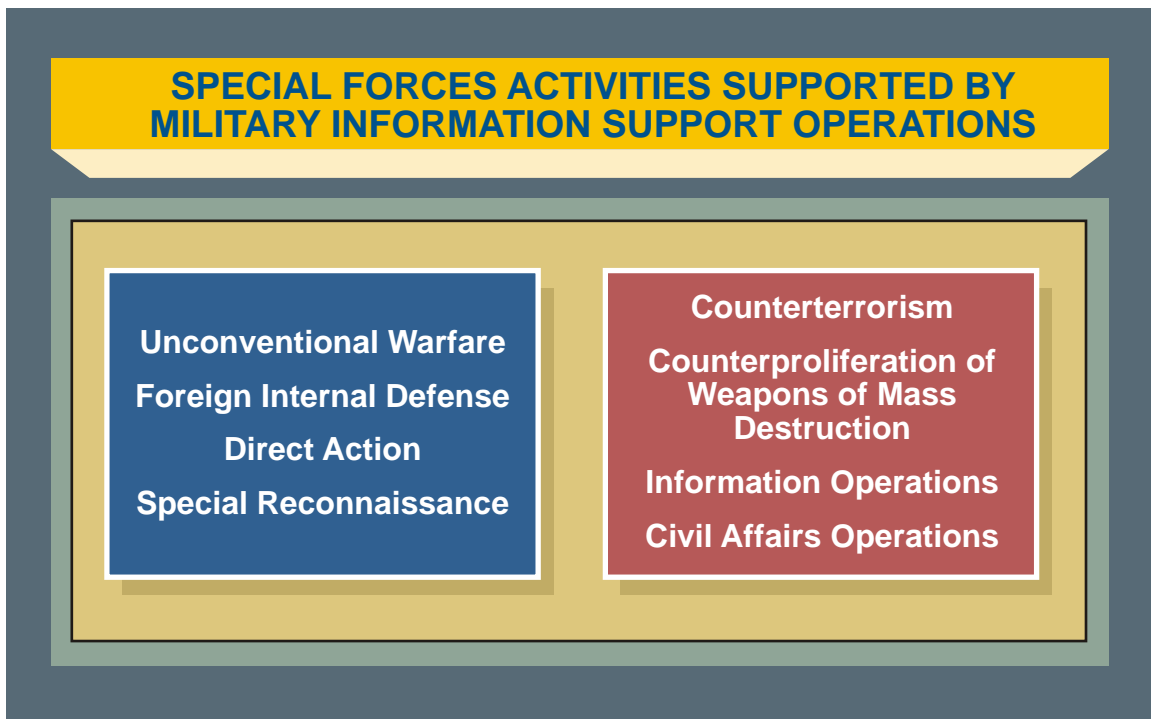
SPECIAL FORCES ACTIVITIES SUPPORTED BY MILITARY INFORMATION SUPPORT OPERATIONS

Unconventional Warfare
Foreign Internal Defense
Direct Action
Special Reconnaissance

Counterterrorism
Counterproliferation of Weapons of Mass Destruction
Information Operations
Civil Affairs Operations